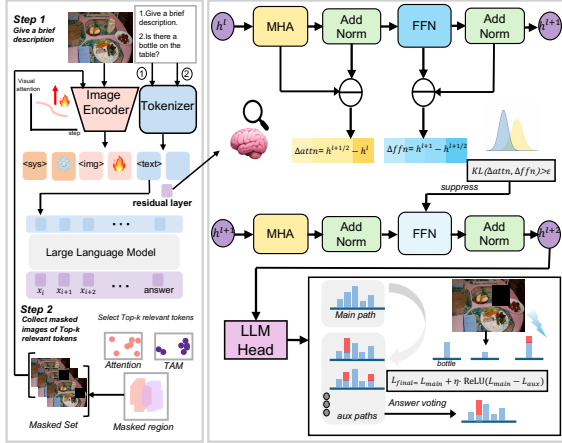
Step 1
Give a brief description

1.Give a brief description.
2.Is there a bottle on the table?

Visual attention
step

① ②

Image Encoder

Tokenizer

<sys> <img> <text>

residual layer

Large Language Model

$x_i$ $x_{i+1}$ $x_{i+2}$ answer

Step 2
Collect masked images of Top-k relevant tokens

Select Top-k relevant tokens

Attention

TAM

Masked Set

Masked region

$h^l$ MHA Add Norm FFN Add Norm $h^{l+1}$

$\Delta attn = h^{l+1/2} - h^l$

$\Delta ffn = h^{l+1} - h^{l+1/2}$

$KL(\Delta attn, \Delta ffn) > \epsilon$

suppress

$h^{l+1}$ MHA Add Norm FFN Add Norm $h^{l+2}$

LLM Head

Main path

bottle

$L_{final} = L_{main} + \eta \cdot \text{ReLU}(L_{main} - L_{aux})$

aux paths

Answer voting